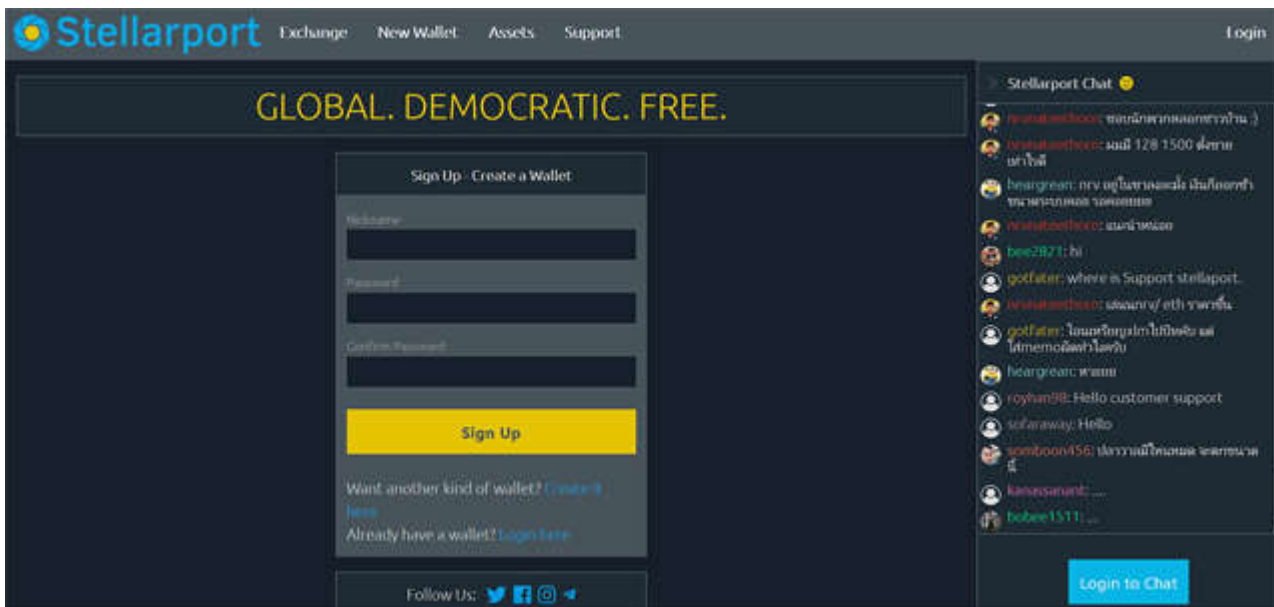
Stellarport Exchange New Wallet Assets Support Login

GLOBAL. DEMOCRATIC. FREE.

Sign Up - Create a Wallet

Nickname

Password

Confirm Password

Sign Up

Want another kind of wallet? Create it here

Already have a wallet? Login here

Follow Us:

Stellarport Chat

nrvnatseethoro: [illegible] :)

nrvnatseethoro: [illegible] 128 1500 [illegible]

heargrean: nrv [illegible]

nrvnatseethoro: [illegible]

bee2821: hi

gotfater: where is Support stellaport.

nrvnatseethoro: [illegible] nrv/ eth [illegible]

gotfater: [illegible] memo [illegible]

heargrean: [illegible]

royhan98: Hello customer support

sofaraway: Hello

somboon456: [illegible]

kanasanant: ....

bobee1511: ...

Login to Chat